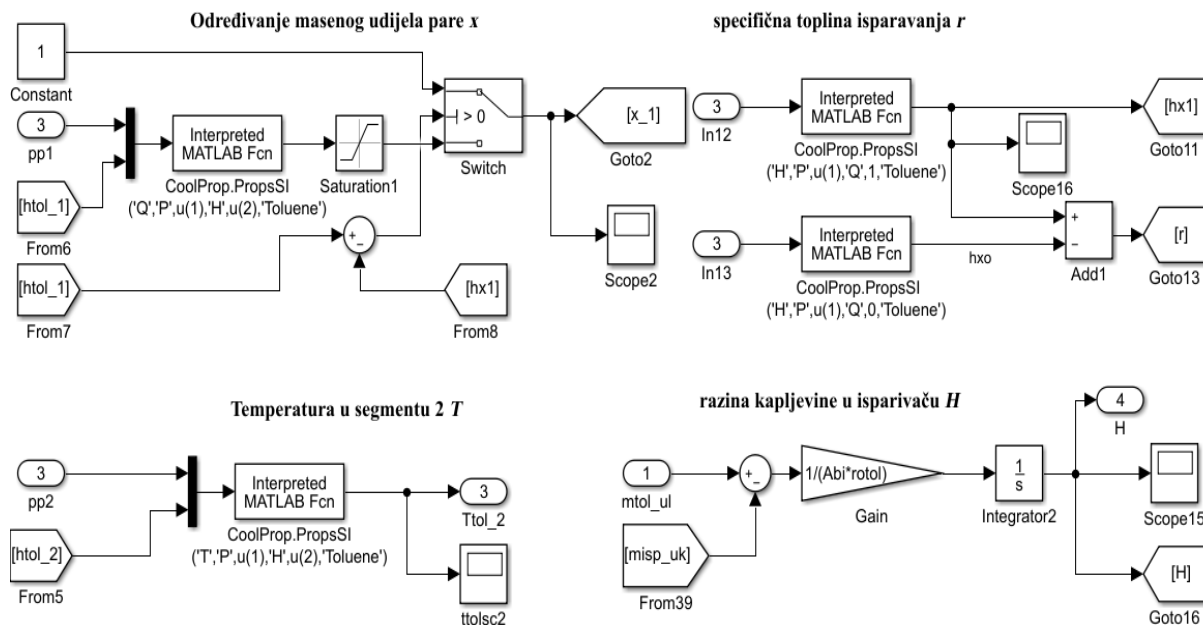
Određivanje masenog udijela pare *x*

1
Constant

3
pp1

Interpreted MATLAB Fcn
CoolProp.PropsSI ('Q','P',u(1),'H',u(2),'Toluene')

Saturation1

> 0
Switch

[x_1]
Goto2

Scope2

[htol_1]
From6

+
–

[htol_1]
From7

[hx1]
From8

specifična toplina isparavanja *r*

3
In12

Interpreted MATLAB Fcn
CoolProp.PropsSI ('H','P',u(1),'Q',1,'Toluene')

[hx1]
Goto11

Scope16

3
In13

Interpreted MATLAB Fcn
CoolProp.PropsSI ('H','P',u(1),'Q',0,'Toluene')

hxo

+
–
Add1

[r]
Goto13

Temperatura u segmentu 2 *T*

3
pp2

[htol_2]
From5

Interpreted MATLAB Fcn
CoolProp.PropsSI ('T','P',u(1),'H',u(2),'Toluene')

3
Ttol_2

ttolsc2

razina kapljevine u isparivaču *H*

1
mtol_ul

+
–

[misp_uk]
From39

1/(Abi*rotol)
Gain

$\frac{1}{s}$
Integrator2

4
H

Scope15

[H]
Goto16